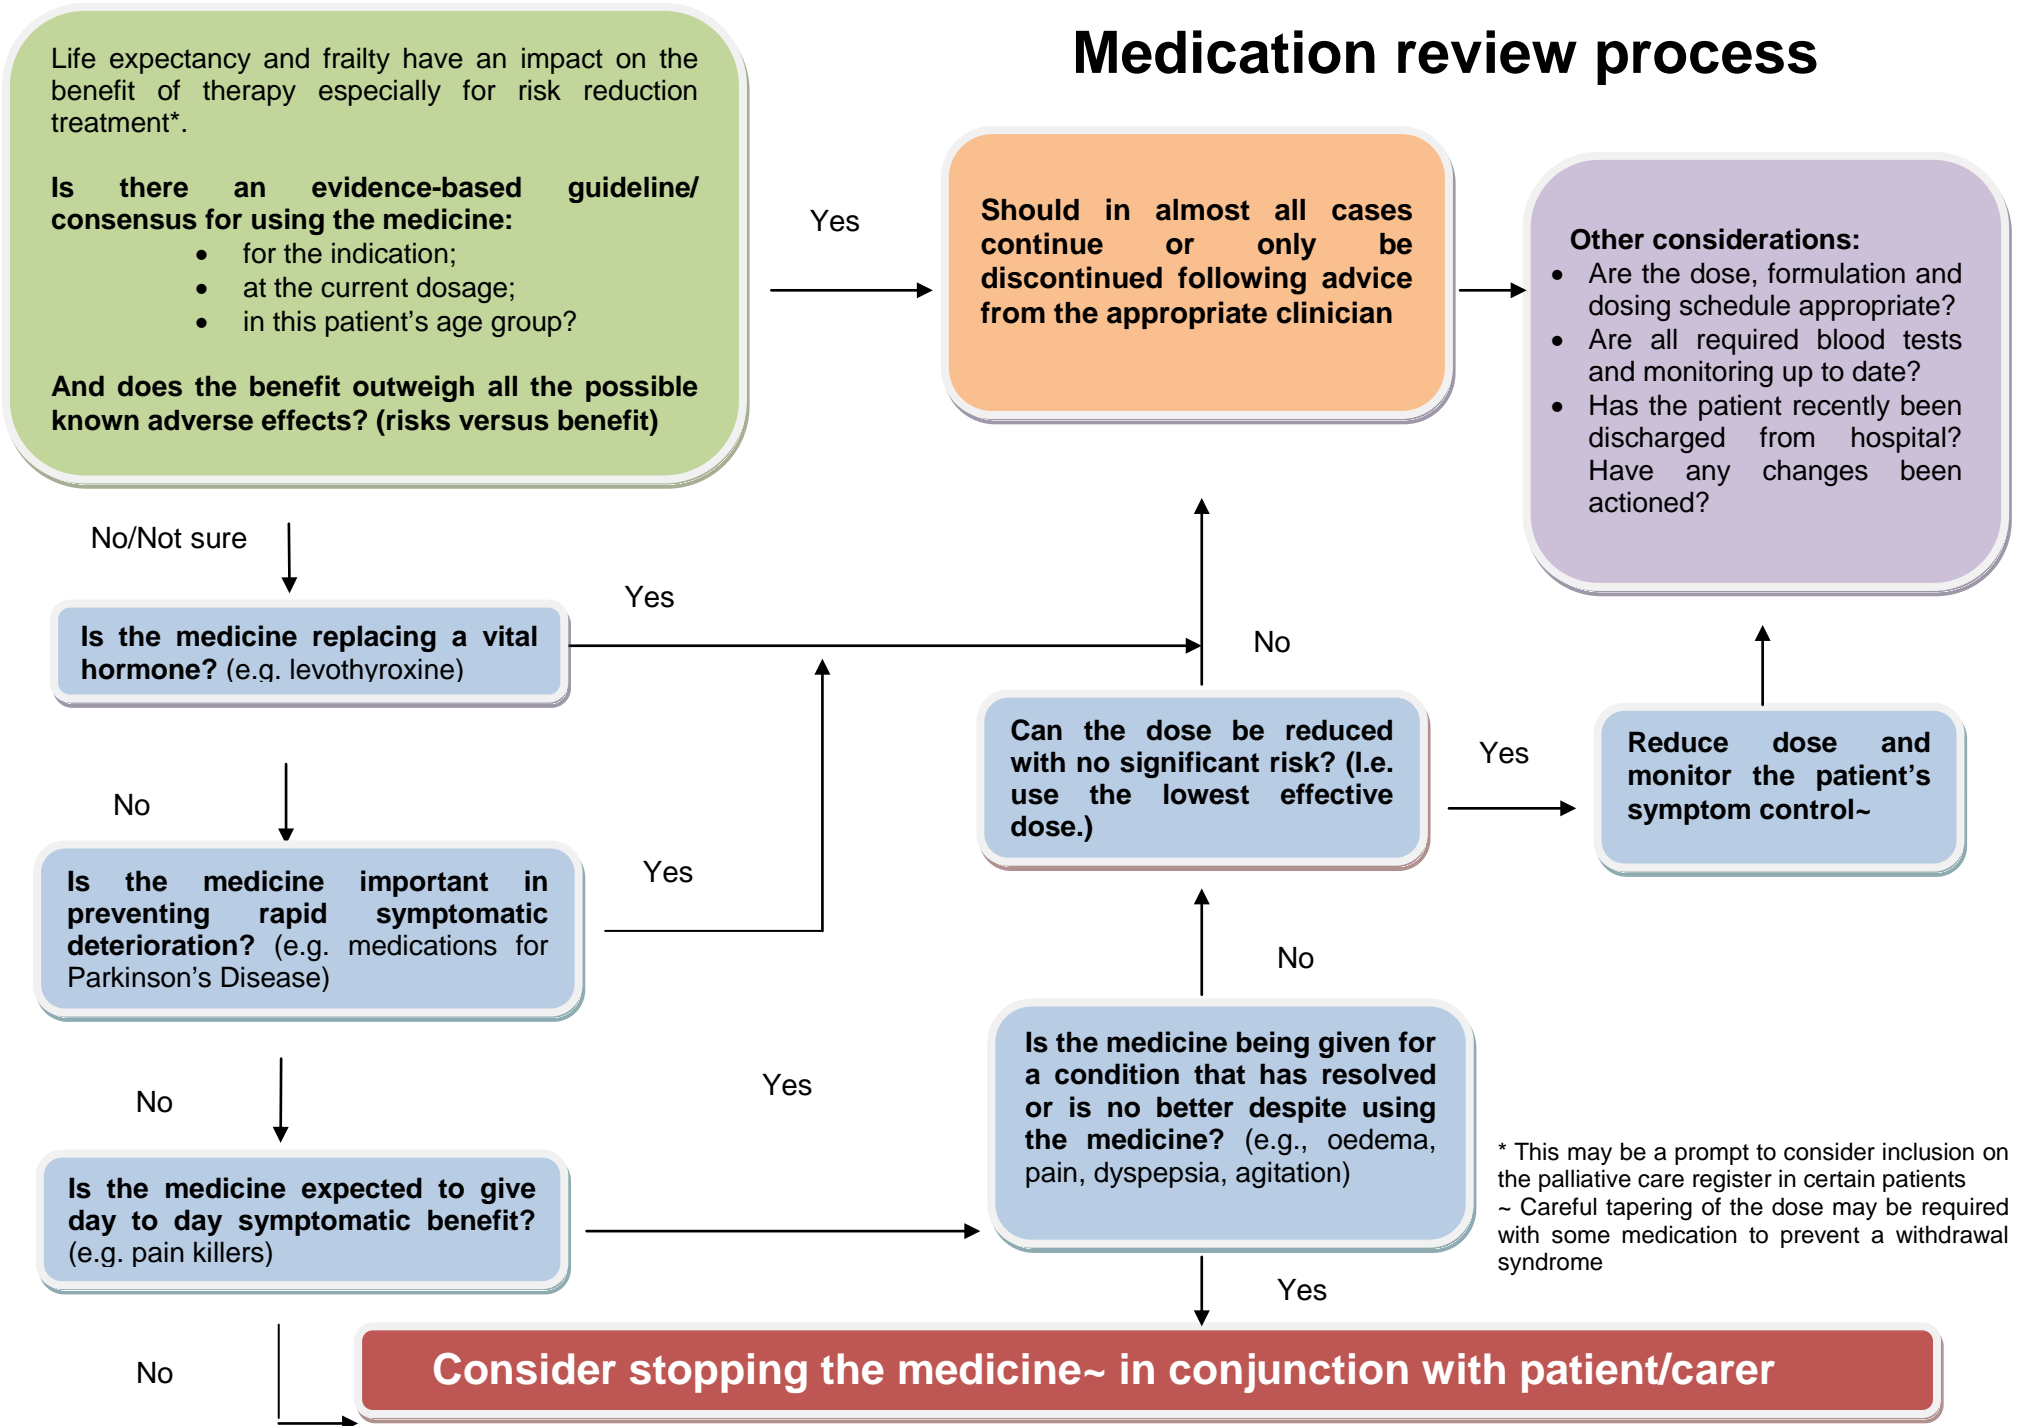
Medication review process

Life expectancy and frailty have an impact on the benefit of therapy especially for risk reduction treatment*.

Is there an evidence-based guideline/ consensus for using the medicine:
- for the indication;
- at the current dosage;
- in this patient's age group?

And does the benefit outweigh all the possible known adverse effects? (risks versus benefit)

Yes

Should in almost all cases continue or only be discontinued following advice from the appropriate clinician

Other considerations:
- Are the dose, formulation and dosing schedule appropriate?
- Are all required blood tests and monitoring up to date?
- Has the patient recently been discharged from hospital? Have any changes been actioned?

No/Not sure

Yes

Is the medicine replacing a vital hormone? (e.g. levothyroxine)

No

No

Can the dose be reduced with no significant risk? (I.e. use the lowest effective dose.)

Yes

Reduce dose and monitor the patient's symptom control~

Is the medicine important in preventing rapid symptomatic deterioration? (e.g. medications for Parkinson's Disease)

Yes

No

No

Yes

Is the medicine being given for a condition that has resolved or is no better despite using the medicine? (e.g., oedema, pain, dyspepsia, agitation)

* This may be a prompt to consider inclusion on the palliative care register in certain patients
~ Careful tapering of the dose may be required with some medication to prevent a withdrawal syndrome

Is the medicine expected to give day to day symptomatic benefit? (e.g. pain killers)

Yes

No

Consider stopping the medicine~ in conjunction with patient/carer